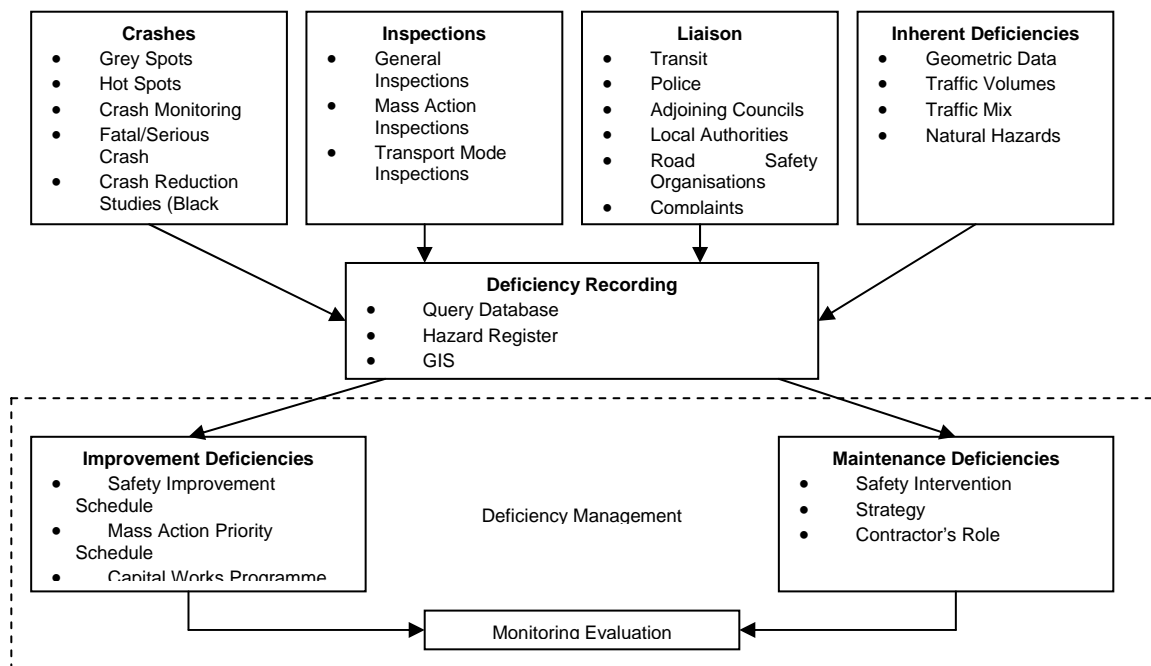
**Crashes**
- Grey Spots
- Hot Spots
- Crash Monitoring
- Fatal/Serious Crash
- Crash Reduction Studies (Black

**Inspections**
- General Inspections
- Mass Action Inspections
- Transport Mode Inspections

**Liaison**
- Transit
- Police
- Adjoining Councils
- Local Authorities
- Road Safety Organisations
- Complaints

**Inherent Deficiencies**
- Geometric Data
- Traffic Volumes
- Traffic Mix
- Natural Hazards

**Deficiency Recording**
- Query Database
- Hazard Register
- GIS

**Improvement Deficiencies**
- Safety Improvement Schedule
- Mass Action Priority Schedule
- Capital Works Programme

Deficiency Management

**Maintenance Deficiencies**
- Safety Intervention
- Strategy
- Contractor's Role

Monitoring Evaluation